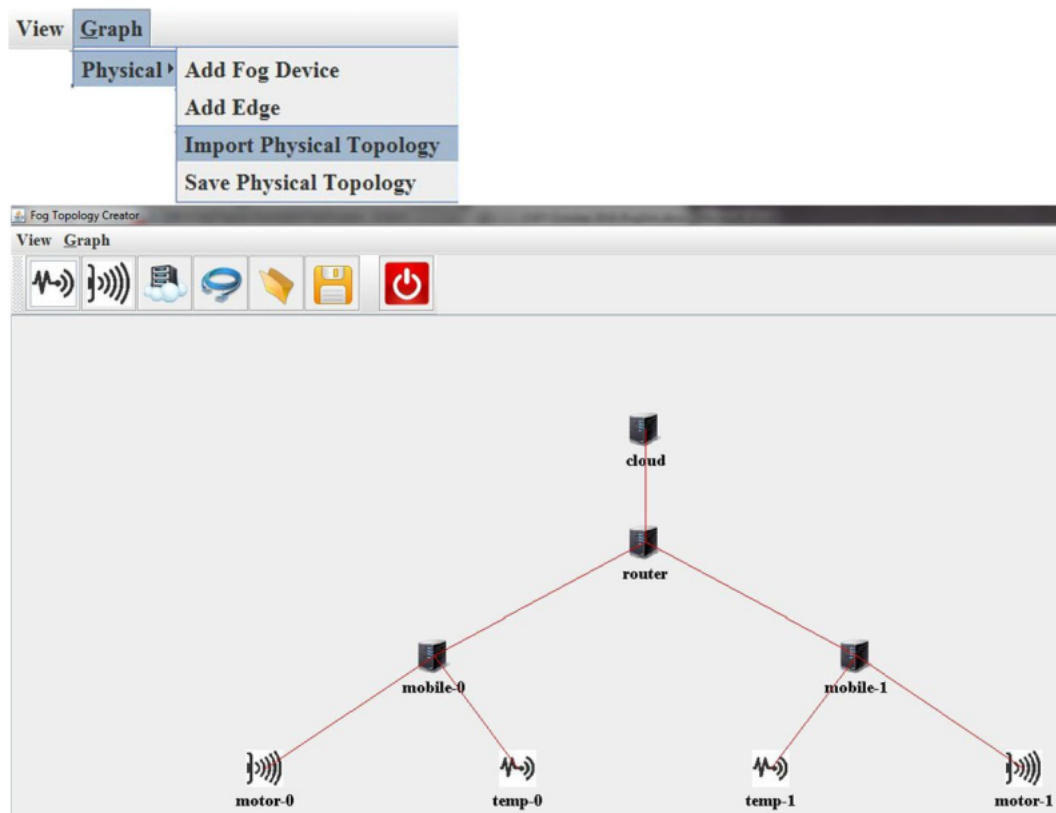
View Graph

Physical ▸ Add Fog Device

Add Edge

Import Physical Topology

Save Physical Topology

Fog Topology Creator

View Graph

cloud

router

mobile-0

mobile-1

motor-0

temp-0

temp-1

motor-1